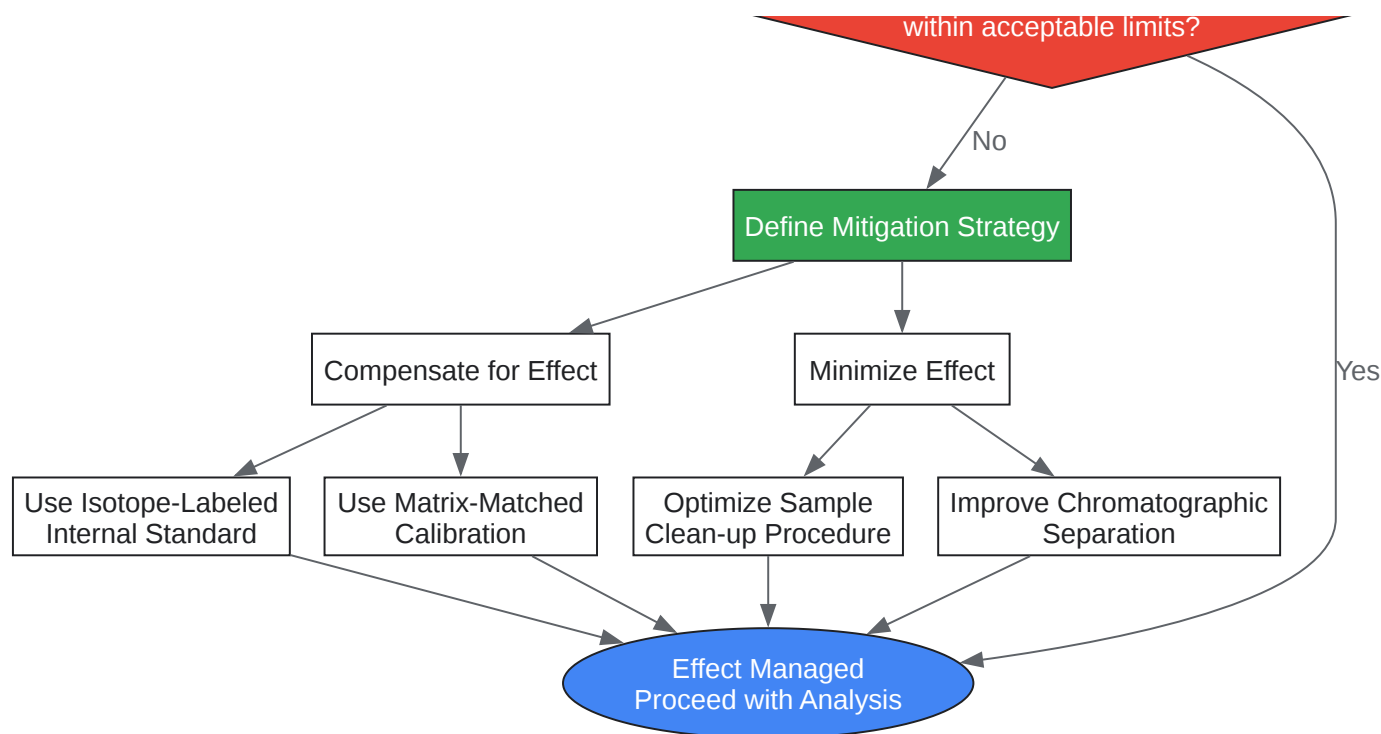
within acceptable limits?

No

Yes

Define Mitigation Strategy

Compensate for Effect

Minimize Effect

Use Isotope-Labeled Internal Standard

Use Matrix-Matched Calibration

Optimize Sample Clean-up Procedure

Improve Chromatographic Separation

Effect Managed Proceed with Analysis